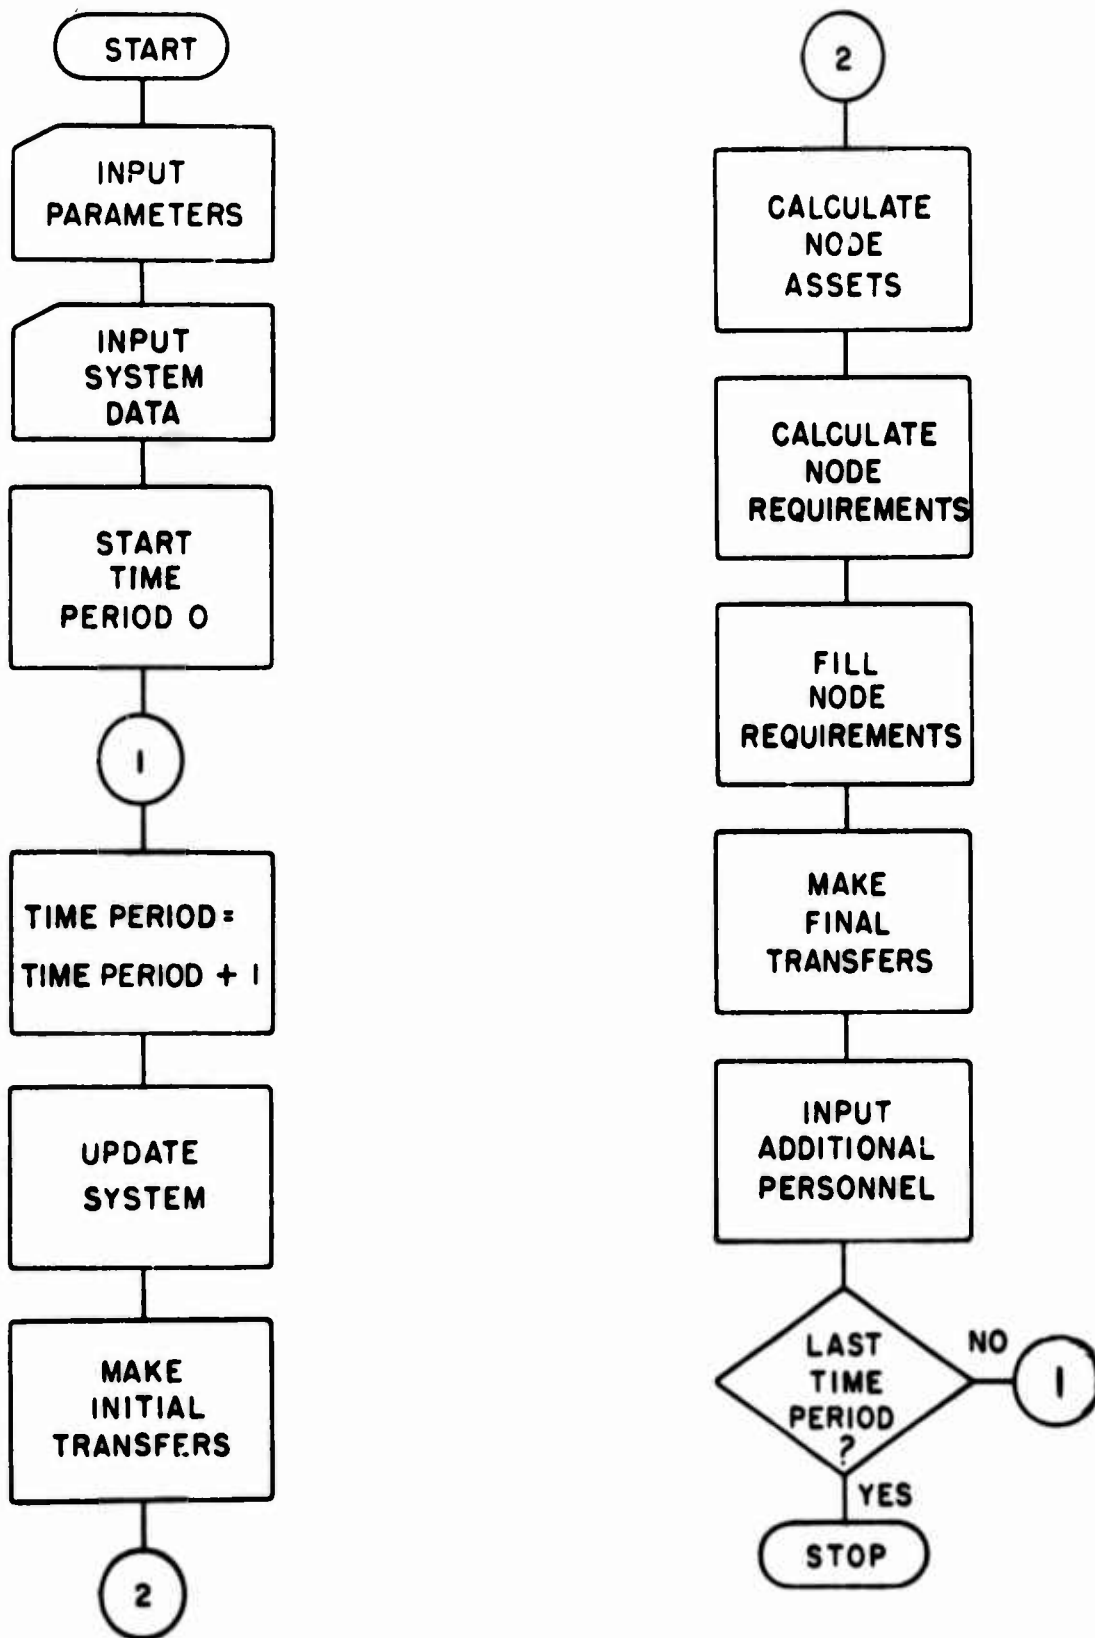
START

INPUT PARAMETERS

INPUT SYSTEM DATA

START TIME PERIOD 0

1

TIME PERIOD = TIME PERIOD + 1

UPDATE SYSTEM

MAKE INITIAL TRANSFERS

2

2

CALCULATE NODE ASSETS

CALCULATE NODE REQUIREMENTS

FILL NODE REQUIREMENTS

MAKE FINAL TRANSFERS

INPUT ADDITIONAL PERSONNEL

LAST TIME PERIOD ?

NO

1

YES

STOP